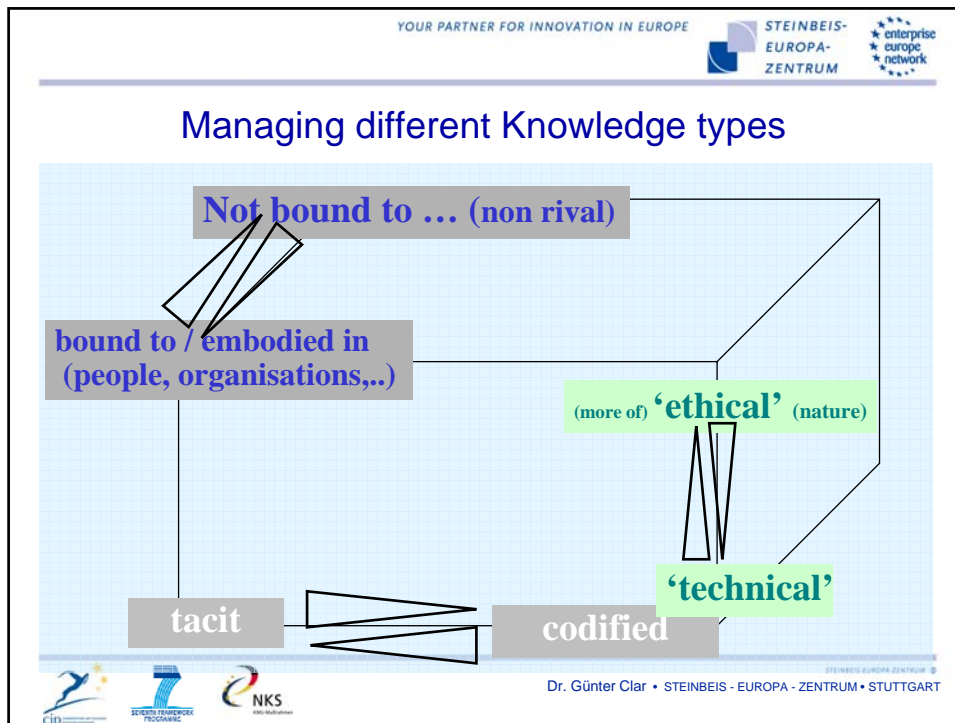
YOUR PARTNER FOR INNOVATION IN EUROPE

STEINBEIS-EUROPA-ZENTRUM

enterprise europe network

Managing different Knowledge types

Not bound to … (non rival)

bound to / embodied in (people, organisations,..)

(more of) 'ethical' (nature)

'technical'

tacit

codified

STEINBEIS-EUROPA-ZENTRUM

Dr. Günter Clar • STEINBEIS - EUROPA - ZENTRUM • STUTTGART

cip

SEVENTH FRAMEWORK PROGRAMME

NKS